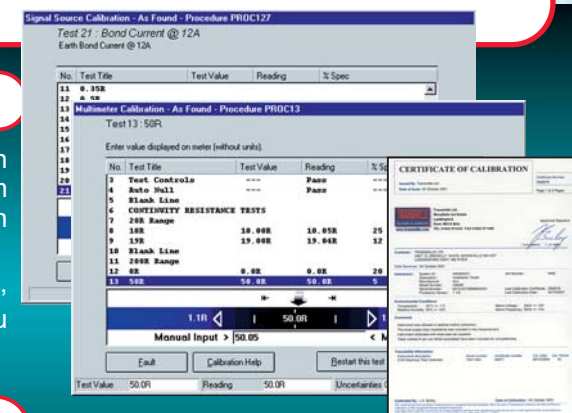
Signal Source Calibration - As Found - Procedure PROC127

Test 21 : Bond Current @ 12A

Earth Bond Current @ 12A

| No. | Test Title | Test Value | Reading | % Spec |
|---|---|---|---|---|
| 11 | 0.35R | | | |
| 12 | 0.5R | | | |
| 13 | | | | |
| 14 | | | | |
| 15 | | | | |
| 16 | | | | |
| 17 | | | | |
| 18 | | | | |
| 19 | | | | |
| 20 | | | | |
| 21 | | | | |

Multimeter Calibration - As Found - Procedure PROC13

Test 13 : 50R

Enter value displayed on meter (without units).

| No. | Test Title | Test Value | Reading | % Sp |
|---|---|---|---|---|
| 3 | Test Controls | --- | Pass | --- |
| 4 | Auto Null | --- | Pass | --- |
| 5 | Blank Line | | | |
| 6 | CONTINUITY RESISTANCE TESTS | | | |
| 7 | 20R Range | | | |
| 8 | 10R | 10.00R | 10.05R | 25 |
| 9 | 19R | 19.00R | 19.04R | 12 |
| 10 | Blank Line | | | |
| 11 | 200R Range | | | |
| 12 | 0R | 0.0R | 0.0R | 20 |
| 13 | 50R | 50.0R | 50.0R | 5 |

1.1R

50.0R

Manual Input > 50.05

Fault

Calibration Help

Restart this test

Test Value 50.0R

Reading 50.0R

Uncertainties

CERTIFICATE OF CALIBRATION

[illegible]